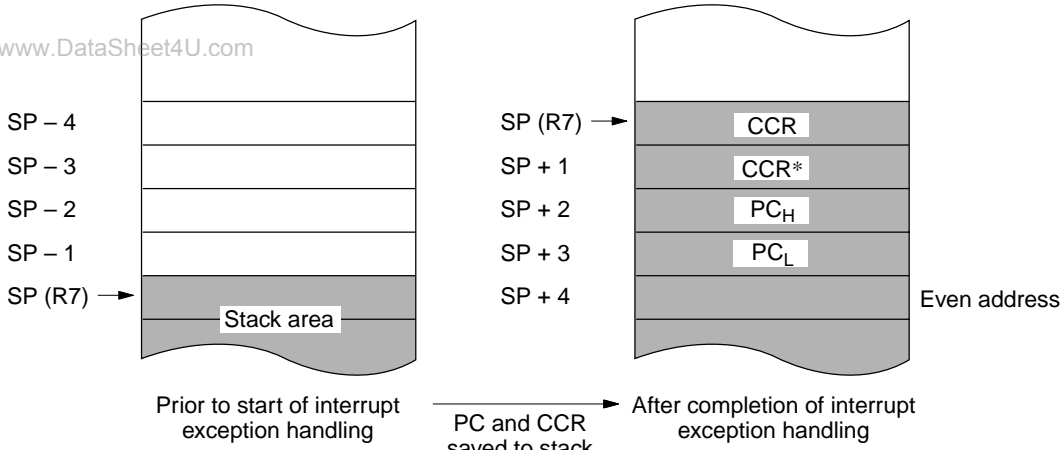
www.DataSheet4U.com

SP – 4
SP – 3
SP – 2
SP – 1
SP (R7)

Stack area

Prior to start of interrupt exception handling

SP (R7)
SP + 1
SP + 2
SP + 3
SP + 4

CCR
CCR*
$PC_H$
$PC_L$

Even address

PC and CCR saved to stack

After completion of interrupt exception handling